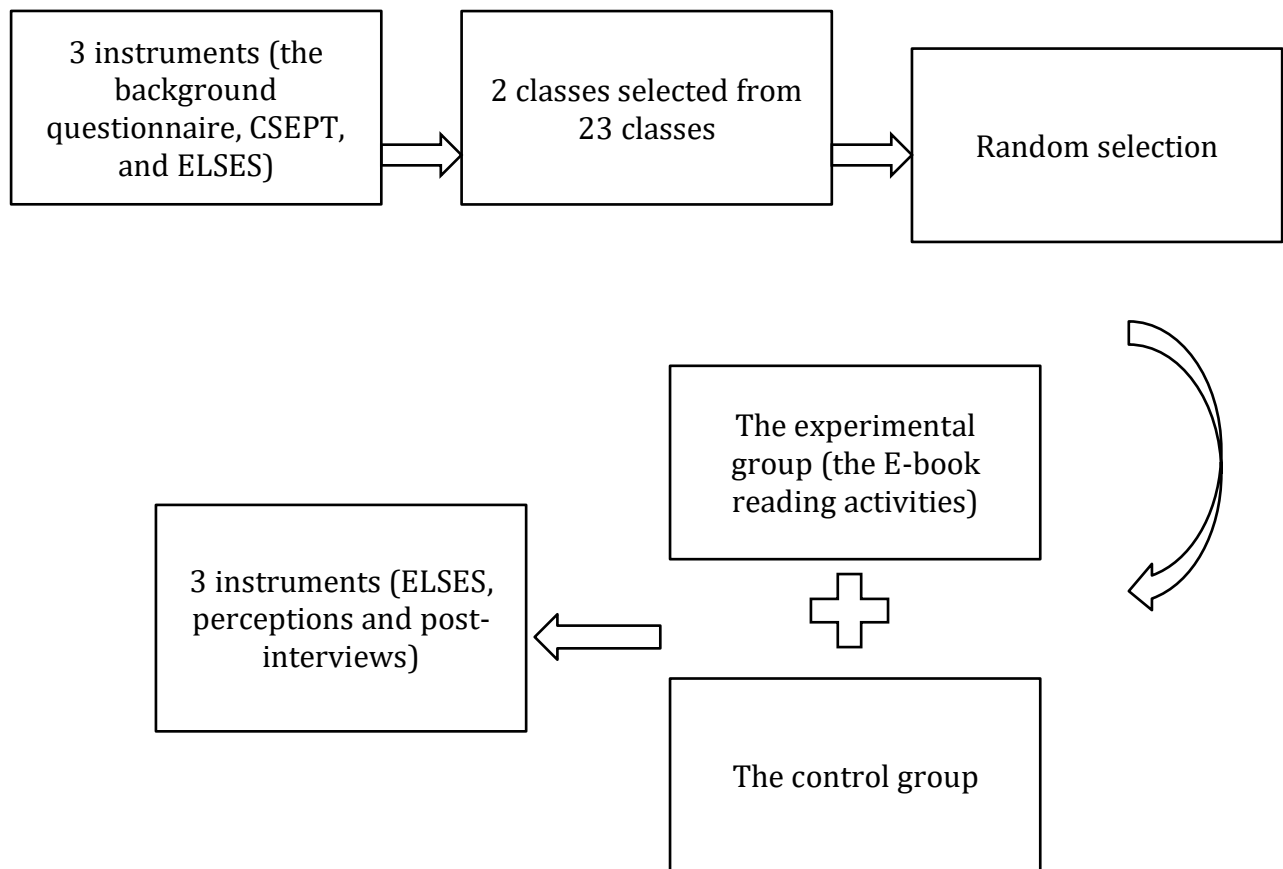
3 instruments (the background questionnaire, CSEPT, and ELSES)

2 classes selected from 23 classes

Random selection

The experimental group (the E-book reading activities)

3 instruments (ELSES, perceptions and post-interviews)

The control group